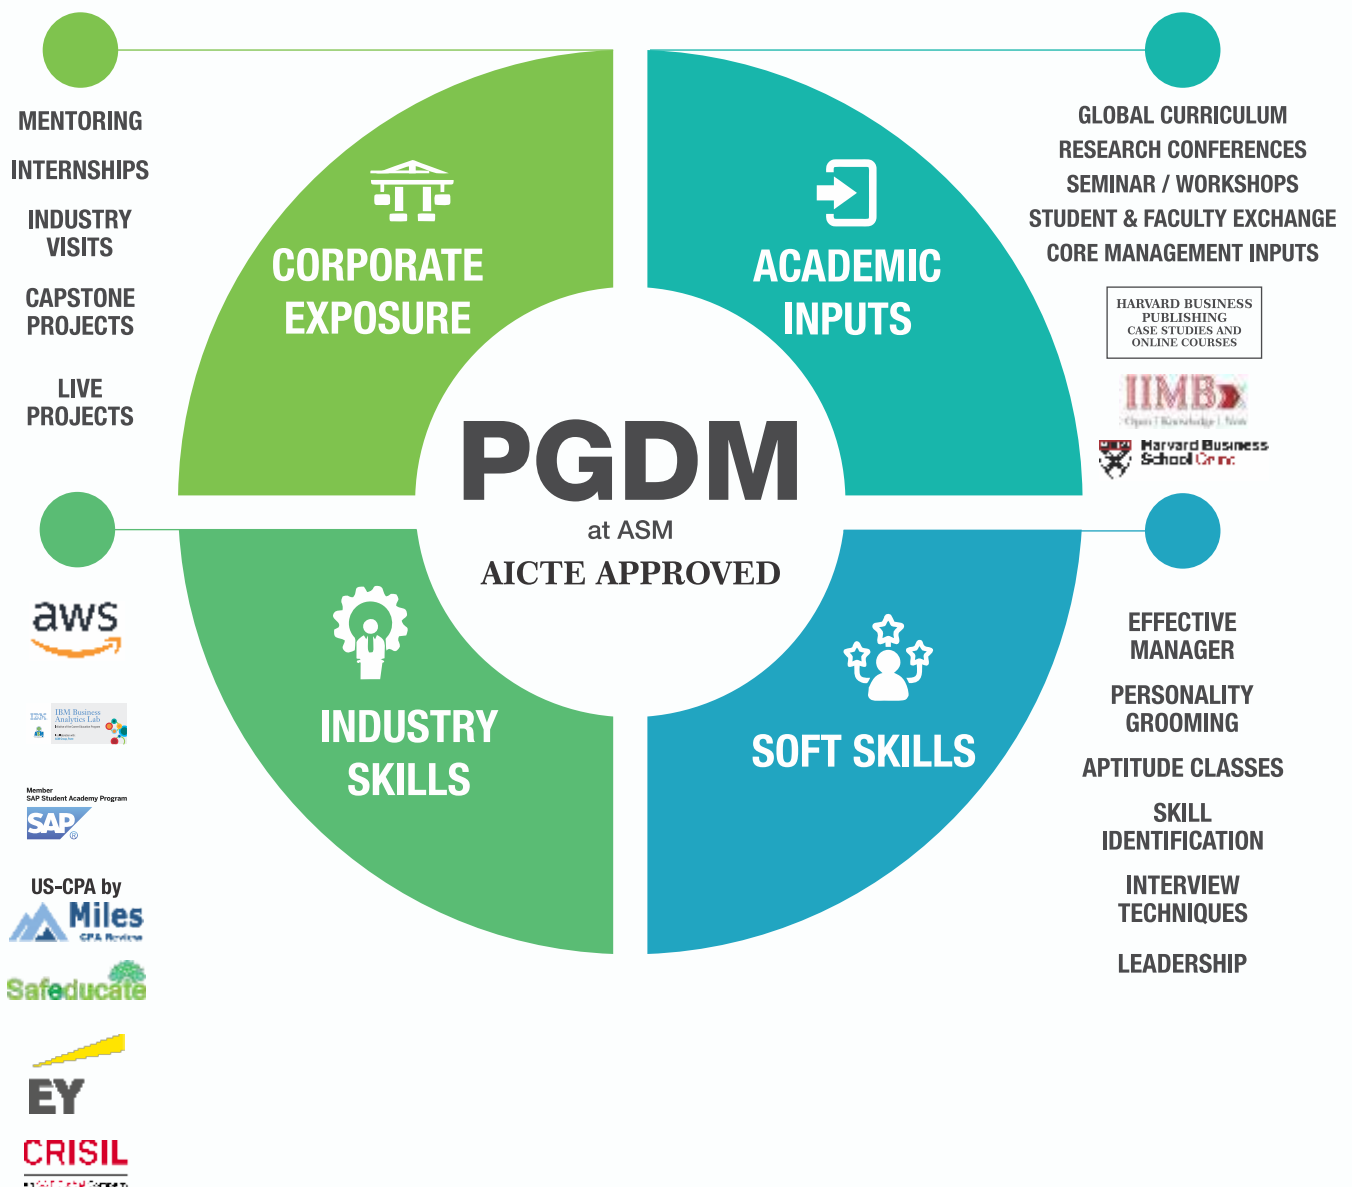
MENTORING

INTERNSHIPS

INDUSTRY VISITS

CAPSTONE PROJECTS

LIVE PROJECTS

CORPORATE EXPOSURE

ACADEMIC INPUTS

GLOBAL CURRICULUM
RESEARCH CONFERENCES
SEMINAR / WORKSHOPS
STUDENT & FACULTY EXCHANGE
CORE MANAGEMENT INPUTS

HARVARD BUSINESS PUBLISHING CASE STUDIES AND ONLINE COURSES

IIMBx
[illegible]

Harvard Business School Online

PGDM
at ASM
AICTE APPROVED

aws

IBM Business Analytics Lab
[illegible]

Member
SAP Student Academy Program
SAP

US-CPA by
Miles
CPA Review

Safeducate

EY

CRISIL
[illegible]

INDUSTRY SKILLS

SOFT SKILLS

EFFECTIVE MANAGER

PERSONALITY GROOMING

APTITUDE CLASSES

SKILL IDENTIFICATION

INTERVIEW TECHNIQUES

LEADERSHIP